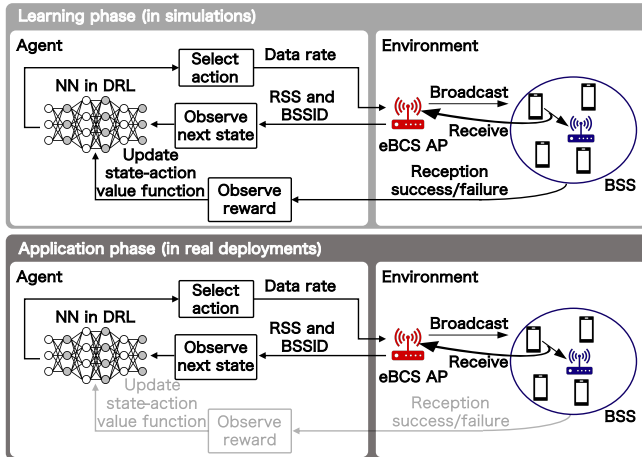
Learning phase (in simulations)

Agent

Select action

Data rate

NN in DRL

Observe next state

RSS and BSSID

Update state-action value function

Observe reward

Environment

Broadcast

Receive

eBCS AP

Reception success/failure

BSS

Application phase (in real deployments)

Agent

Select action

Data rate

NN in DRL

Observe next state

RSS and BSSID

Update state-action value function

Observe reward

Environment

Broadcast

Receive

eBCS AP

Reception success/failure

BSS